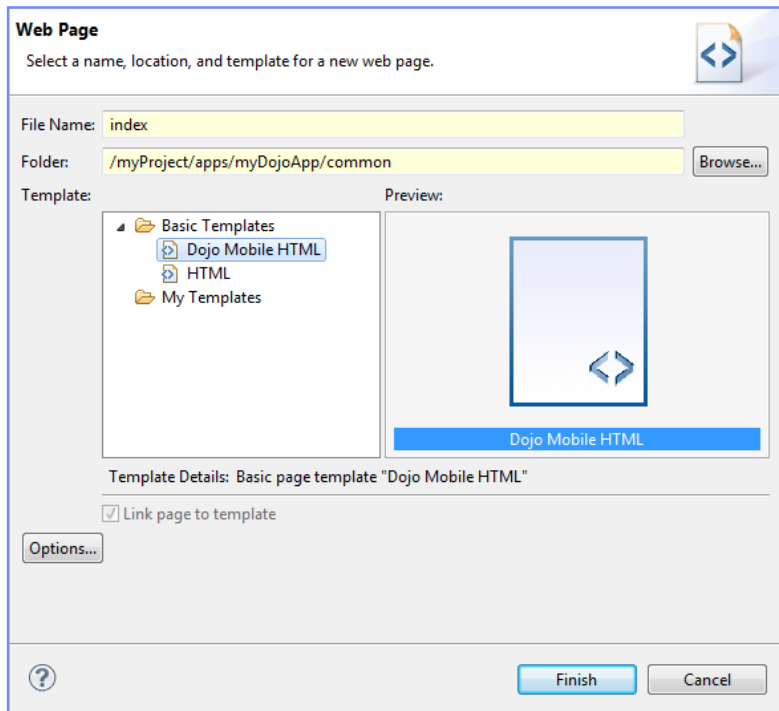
Web Page

Select a name, location, and template for a new web page.

File Name: index

Folder: /myProject/apps/myDojoApp/common

Browse...

Template:

Basic Templates
Dojo Mobile HTML
HTML
My Templates

Preview:

Dojo Mobile HTML

Template Details: Basic page template "Dojo Mobile HTML"

Link page to template

Options...

?

Finish

Cancel